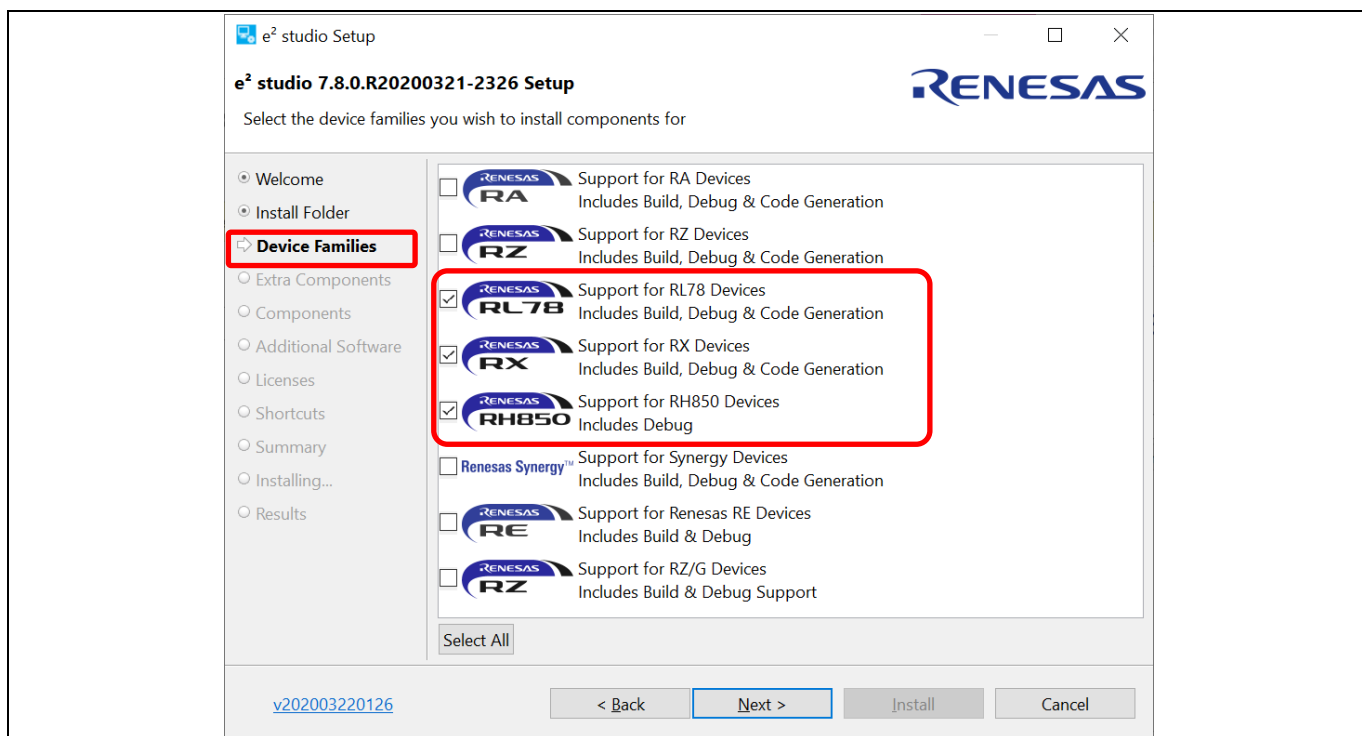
e² studio Setup

e² studio 7.8.0.R20200321-2326 Setup

RENESAS

Select the device families you wish to install components for

Welcome
Install Folder
Device Families
Extra Components
Components
Additional Software
Licenses
Shortcuts
Summary
Installing...
Results

RENESAS RA Support for RA Devices
Includes Build, Debug & Code Generation

RENESAS RZ Support for RZ Devices
Includes Build, Debug & Code Generation

RENESAS RL78 Support for RL78 Devices
Includes Build, Debug & Code Generation

RENESAS RX Support for RX Devices
Includes Build, Debug & Code Generation

RENESAS RH850 Support for RH850 Devices
Includes Debug

Renesas Synergy™ Support for Synergy Devices
Includes Build, Debug & Code Generation

RENESAS RE Support for Renesas RE Devices
Includes Build & Debug

RENESAS RZ Support for RZ/G Devices
Includes Build & Debug Support

Select All

v202003220126

< Back

Next >

Install

Cancel